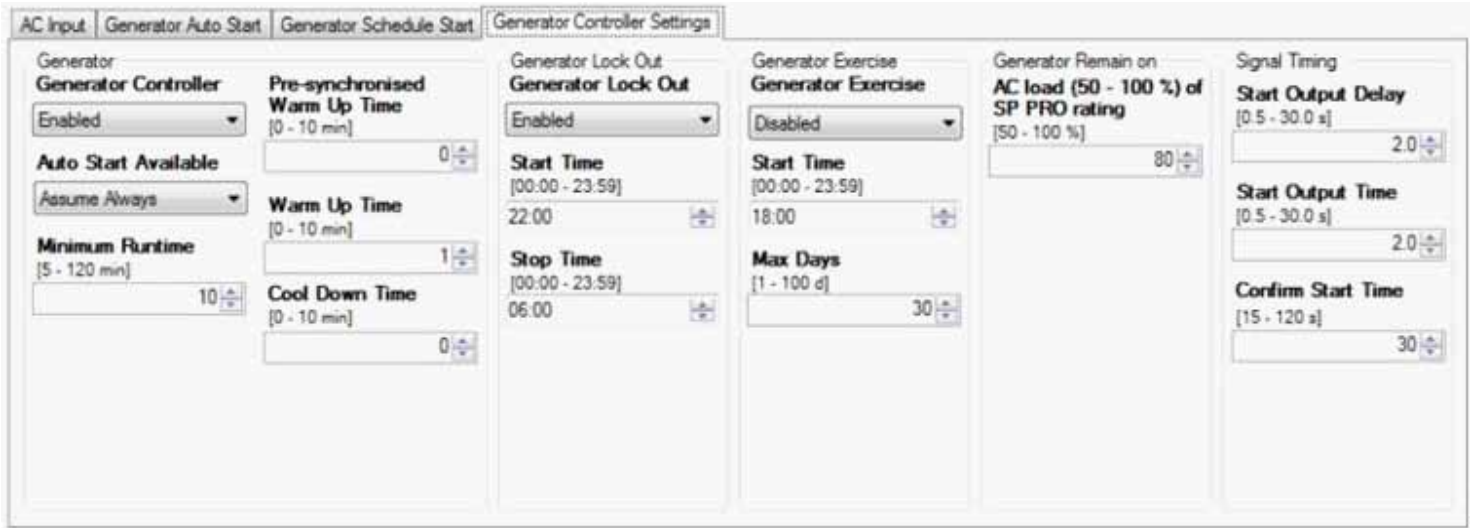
AC Input | Generator Auto Start | Generator Schedule Start | Generator Controller Settings

Generator

Generator Controller
Enabled

Auto Start Available
Assume Always

Minimum Runtime
[5 - 120 min]
10

Pre-synchronised Warm Up Time
[0 - 10 min]
0

Warm Up Time
[0 - 10 min]
1

Cool Down Time
[0 - 10 min]
0

Generator Lock Out

Generator Lock Out
Enabled

Start Time
[00:00 - 23:59]
22:00

Stop Time
[00:00 - 23:59]
06:00

Generator Exercise

Generator Exercise
Disabled

Start Time
[00:00 - 23:59]
18:00

Max Days
[1 - 100 d]
30

Generator Remain on

AC load (50 - 100 %) of SP PRO rating
[50 - 100 %]
80

Signal Timing

Start Output Delay
[0.5 - 30.0 s]
2.0

Start Output Time
[0.5 - 30.0 s]
2.0

Confirm Start Time
[15 - 120 s]
30